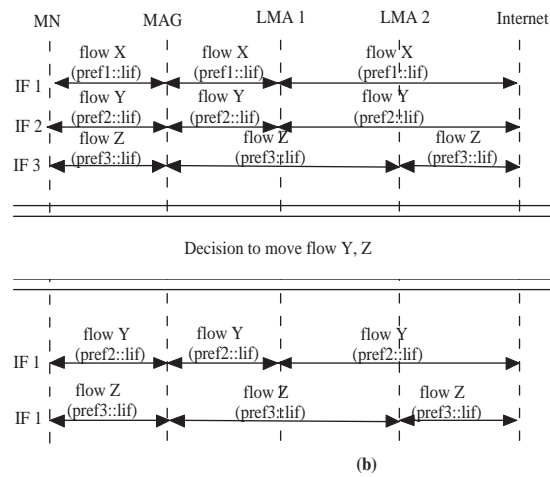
MN MAG LMA 1 LMA 2 Internet

IF 1 flow X (pref1::lif) flow X (pref1::lif) flow X (pref1::lif)

IF 2 flow Y (pref2::lif) flow Y (pref2::lif) flow Y (pref2::lif)

IF 3 flow Z (pref3::lif) flow Z (pref3::lif) flow Z (pref3::lif)

Decision to move flow Y, Z

IF 1 flow Y (pref2::lif) flow Y (pref2::lif) flow Y (pref2::lif)

IF 1 flow Z (pref3::lif) flow Z (pref3::lif) flow Z (pref3::lif)

(b)